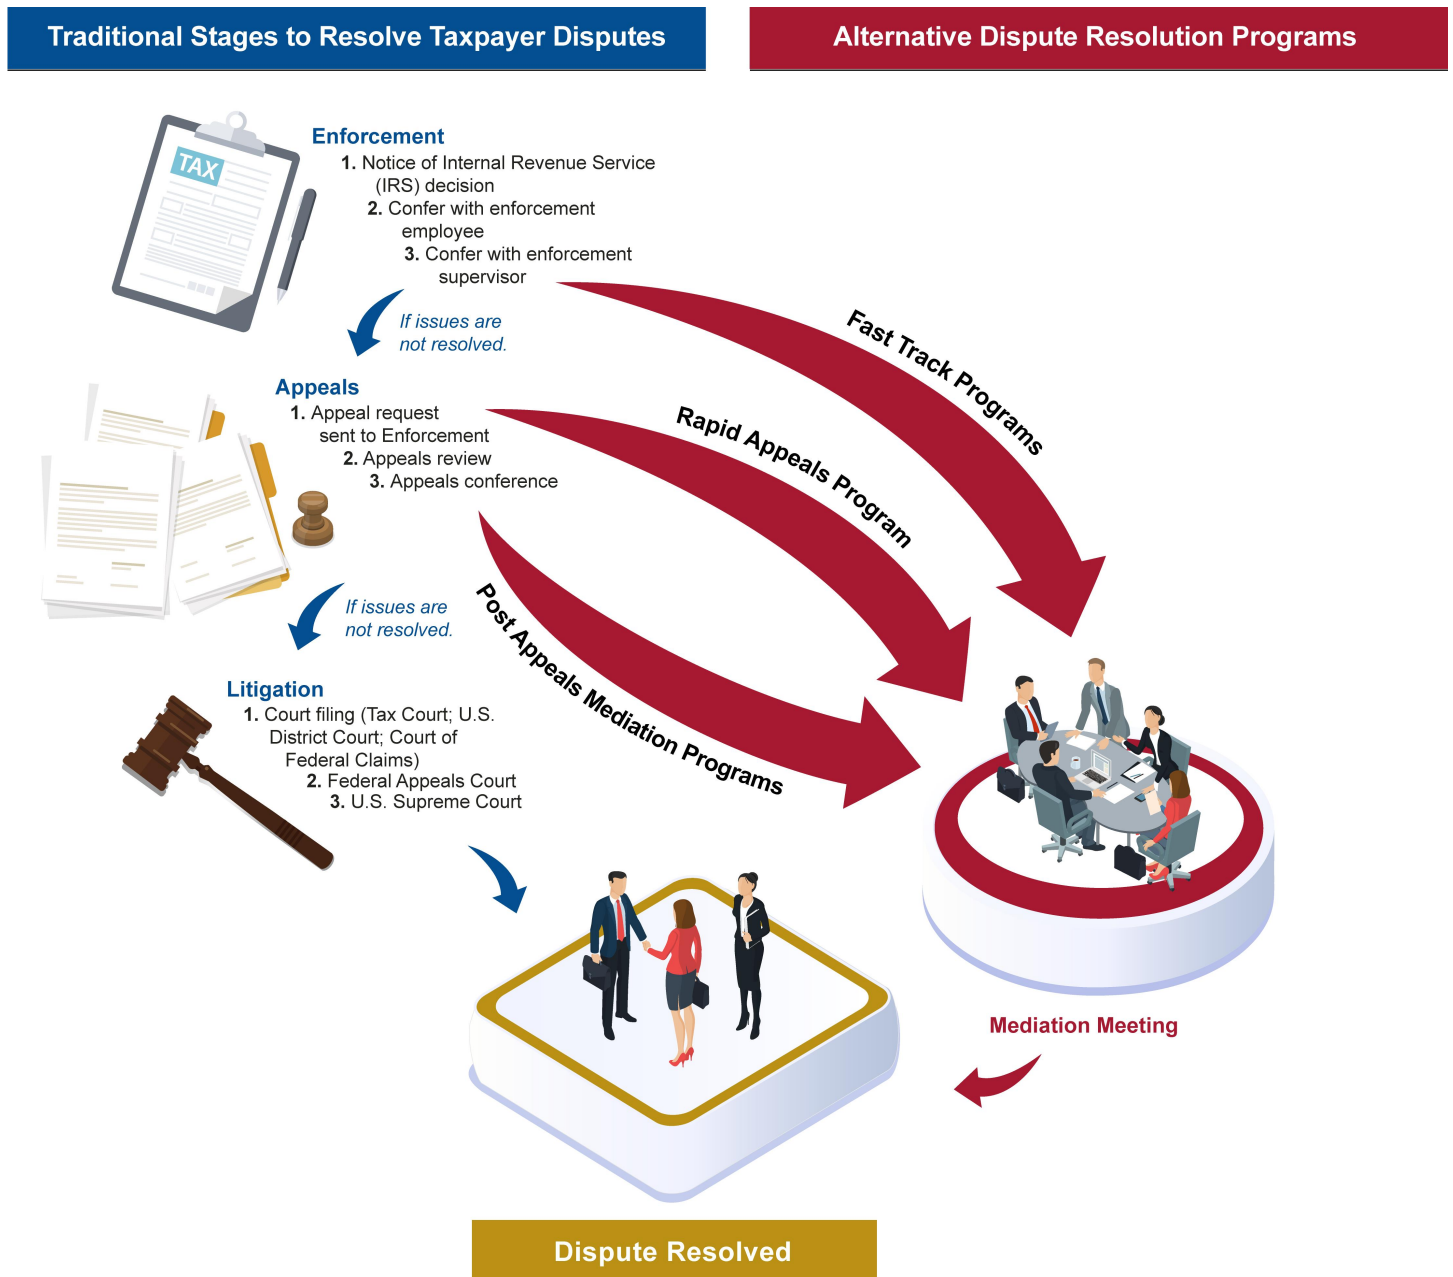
Traditional Stages to Resolve Taxpayer Disputes

Alternative Dispute Resolution Programs

TAX

Enforcement
1. Notice of Internal Revenue Service (IRS) decision
2. Confer with enforcement employee
3. Confer with enforcement supervisor

If issues are not resolved.

Appeals
1. Appeal request sent to Enforcement
2. Appeals review
3. Appeals conference

If issues are not resolved.

Litigation
1. Court filing (Tax Court; U.S. District Court; Court of Federal Claims)
2. Federal Appeals Court
3. U.S. Supreme Court

Fast Track Programs

Rapid Appeals Program

Post Appeals Mediation Programs

Mediation Meeting

Dispute Resolved